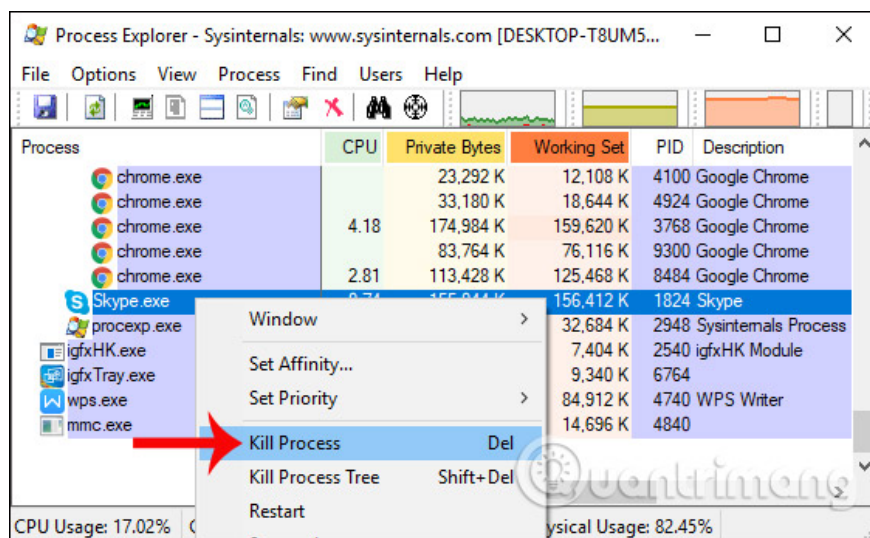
Process Explorer - Sysinternals: www.sysinternals.com [DESKTOP-T8UM5...

File Options View Process Find Users Help

| Process | CPU | Private Bytes | Working Set | PID | Description |
|---|---|---|---|---|---|
| chrome.exe | | 23,292 K | 12,108 K | 4100 | Google Chrome |
| chrome.exe | | 33,180 K | 18,644 K | 4924 | Google Chrome |
| chrome.exe | 4.18 | 174,984 K | 159,620 K | 3768 | Google Chrome |
| chrome.exe | | 83,764 K | 76,116 K | 9300 | Google Chrome |
| chrome.exe | 2.81 | 113,428 K | 125,468 K | 8484 | Google Chrome |
| Skype.exe | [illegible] | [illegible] | 156,412 K | 1824 | Skype |
| procexp.exe | | | 32,684 K | 2948 | Sysinternals Process |
| igfxHK.exe | | | 7,404 K | 2540 | igfxHK Module |
| igfxTray.exe | | | 9,340 K | 6764 | |
| wps.exe | | | 84,912 K | 4740 | WPS Writer |
| mmc.exe | | | 14,696 K | 4840 | |

Window
Set Affinity...
Set Priority
Kill Process Del
Kill Process Tree Shift+Del
Restart

CPU Usage: 17.02% C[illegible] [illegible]ysical Usage: 82.45%

Quantrimang